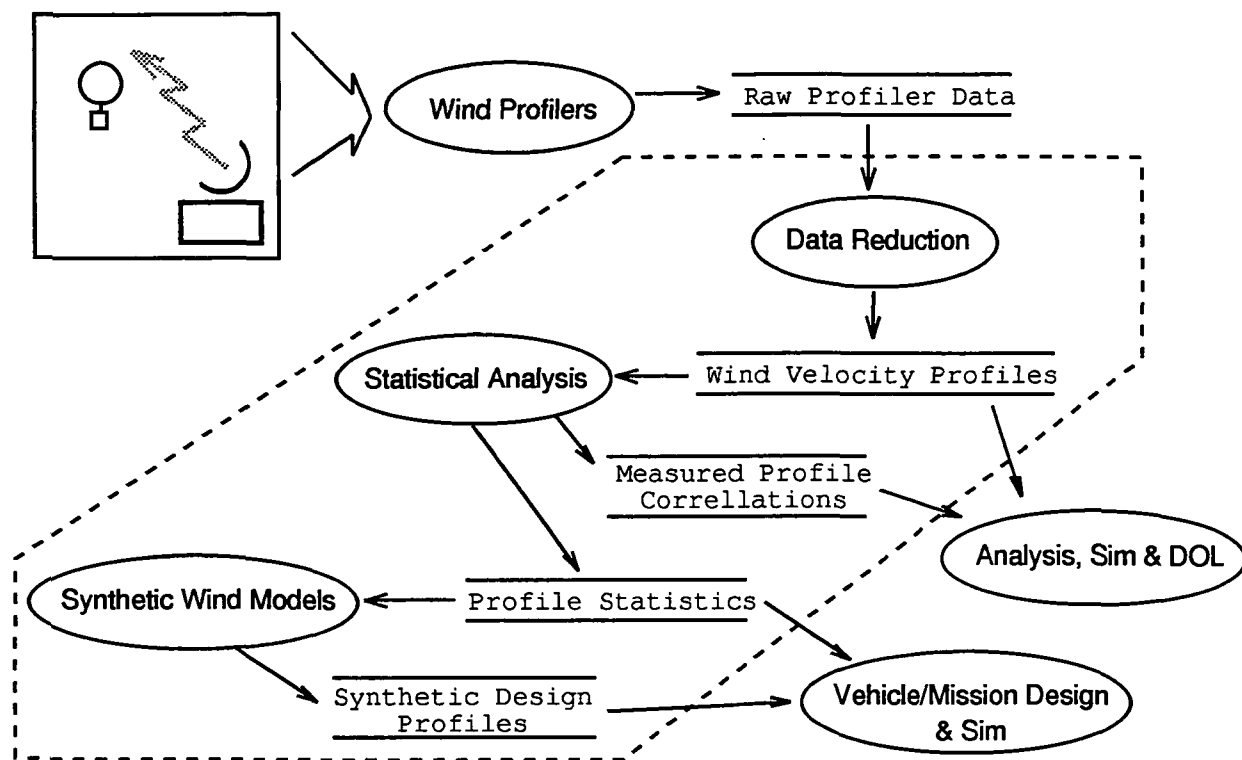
Wind Profilers

Raw Profiler Data

Data Reduction

Statistical Analysis

Wind Velocity Profiles

Measured Profile Correllations

Analysis, Sim & DOL

Synthetic Wind Models

Profile Statistics

Synthetic Design Profiles

Vehicle/Mission Design & Sim